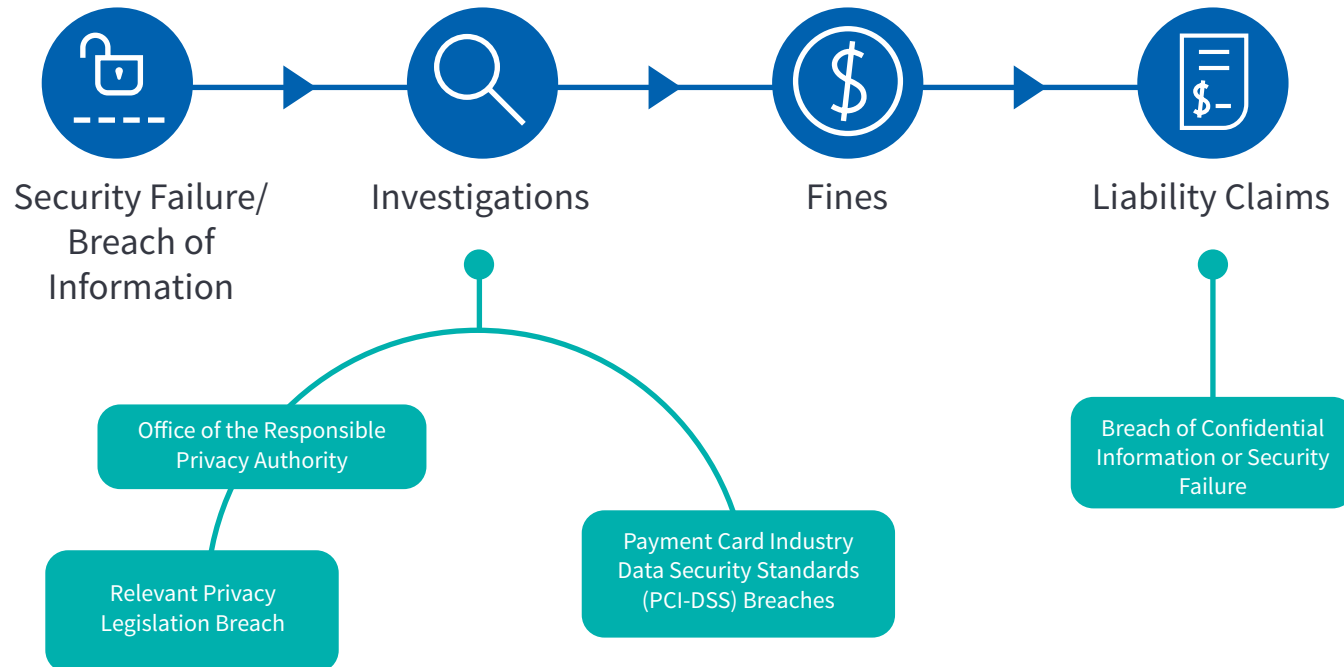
Security Failure/ Breach of Information

Investigations

Fines

Liability Claims

Office of the Responsible Privacy Authority

Relevant Privacy Legislation Breach

Payment Card Industry Data Security Standards (PCI-DSS) Breaches

Breach of Confidential Information or Security Failure